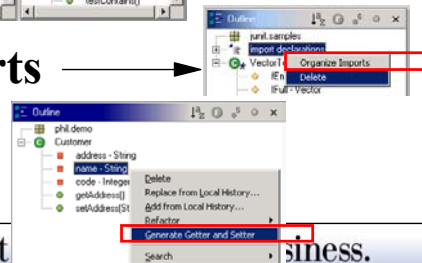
testContains()

rts

Outline
junit.samples
import declarations
VectorTe
fEn
fFull - Vector
Organize Imports
Delete

Outline
phil.demo
Customer
address - String
name - String
code - Integer
getAddress()
setAddress(St
Delete
Replace from Local History...
Add from Local History...
Refactor
Generate Getter and Setter
Search

t

siness.